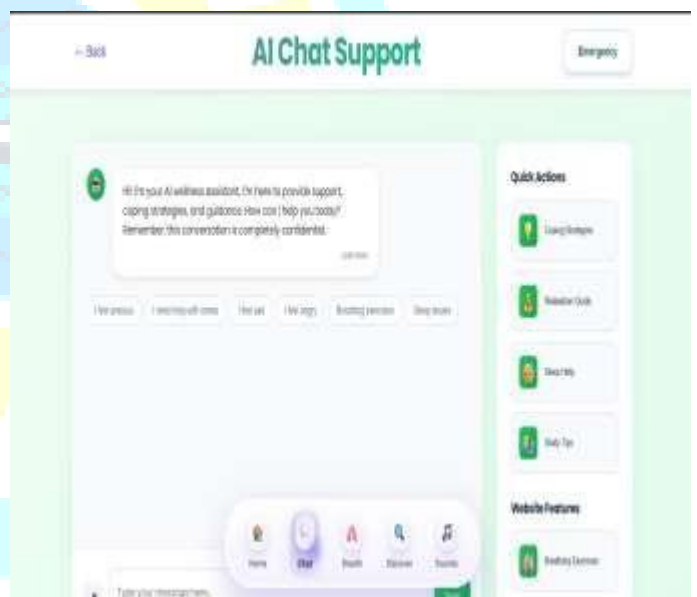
← Back

AI Chat Support

Emergency

Hi! I'm your AI wellness assistant. I'm here to provide support, coping strategies, and guidance. How can I help you today? Remember, this conversation is completely confidential.

Just now

I feel anxious

I need help with stress

I feel sad

I feel angry

Breathing exercises

Sleep issues

Quick Actions

Coping Strategies

Relaxation Guide

Sleep Help

Daily Tips

Website Features

Breathing Exercises

Home

Chat

Breathe

Discover

Sounds

Type your message here...

Send